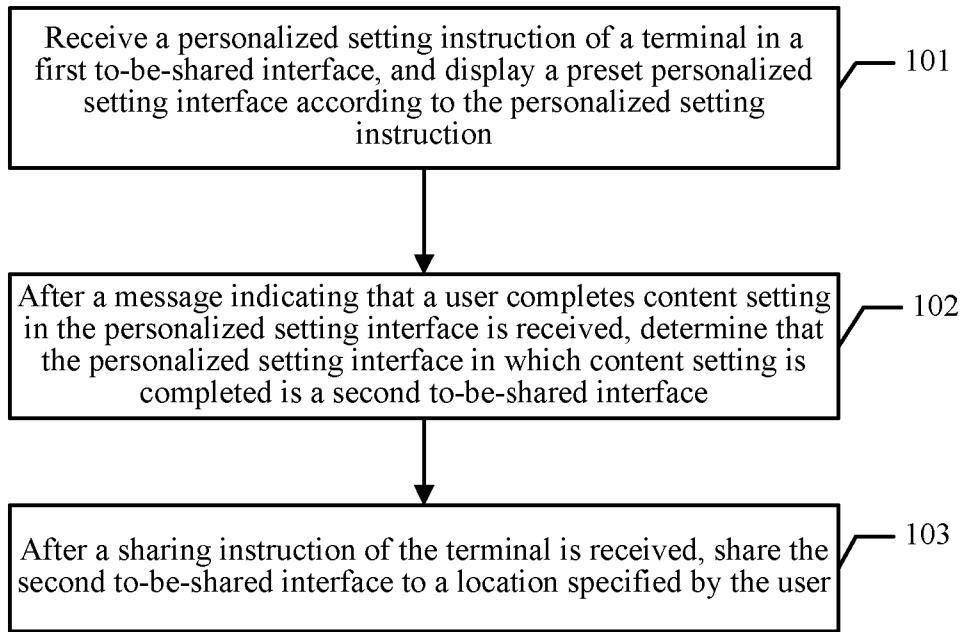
Receive a personalized setting instruction of a terminal in a first to-be-shared interface, and display a preset personalized setting interface according to the personalized setting instruction

101

After a message indicating that a user completes content setting in the personalized setting interface is received, determine that the personalized setting interface in which content setting is completed is a second to-be-shared interface

102

After a sharing instruction of the terminal is received, share the second to-be-shared interface to a location specified by the user

103